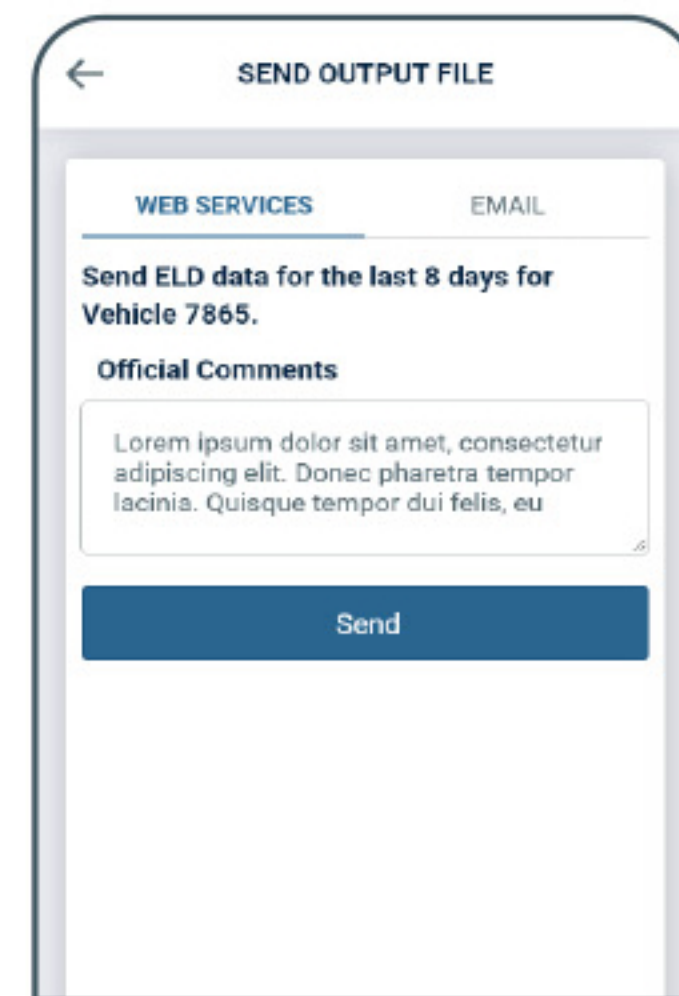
←

SEND OUTPUT FILE

WEB SERVICES

EMAIL

Send ELD data for the last 8 days for Vehicle 7865.

Official Comments

Lorem ipsum dolor sit amet, consectetur adipiscing elit. Donec pharetra tempor lacinia. Quisque tempor dui felis, eu

Send